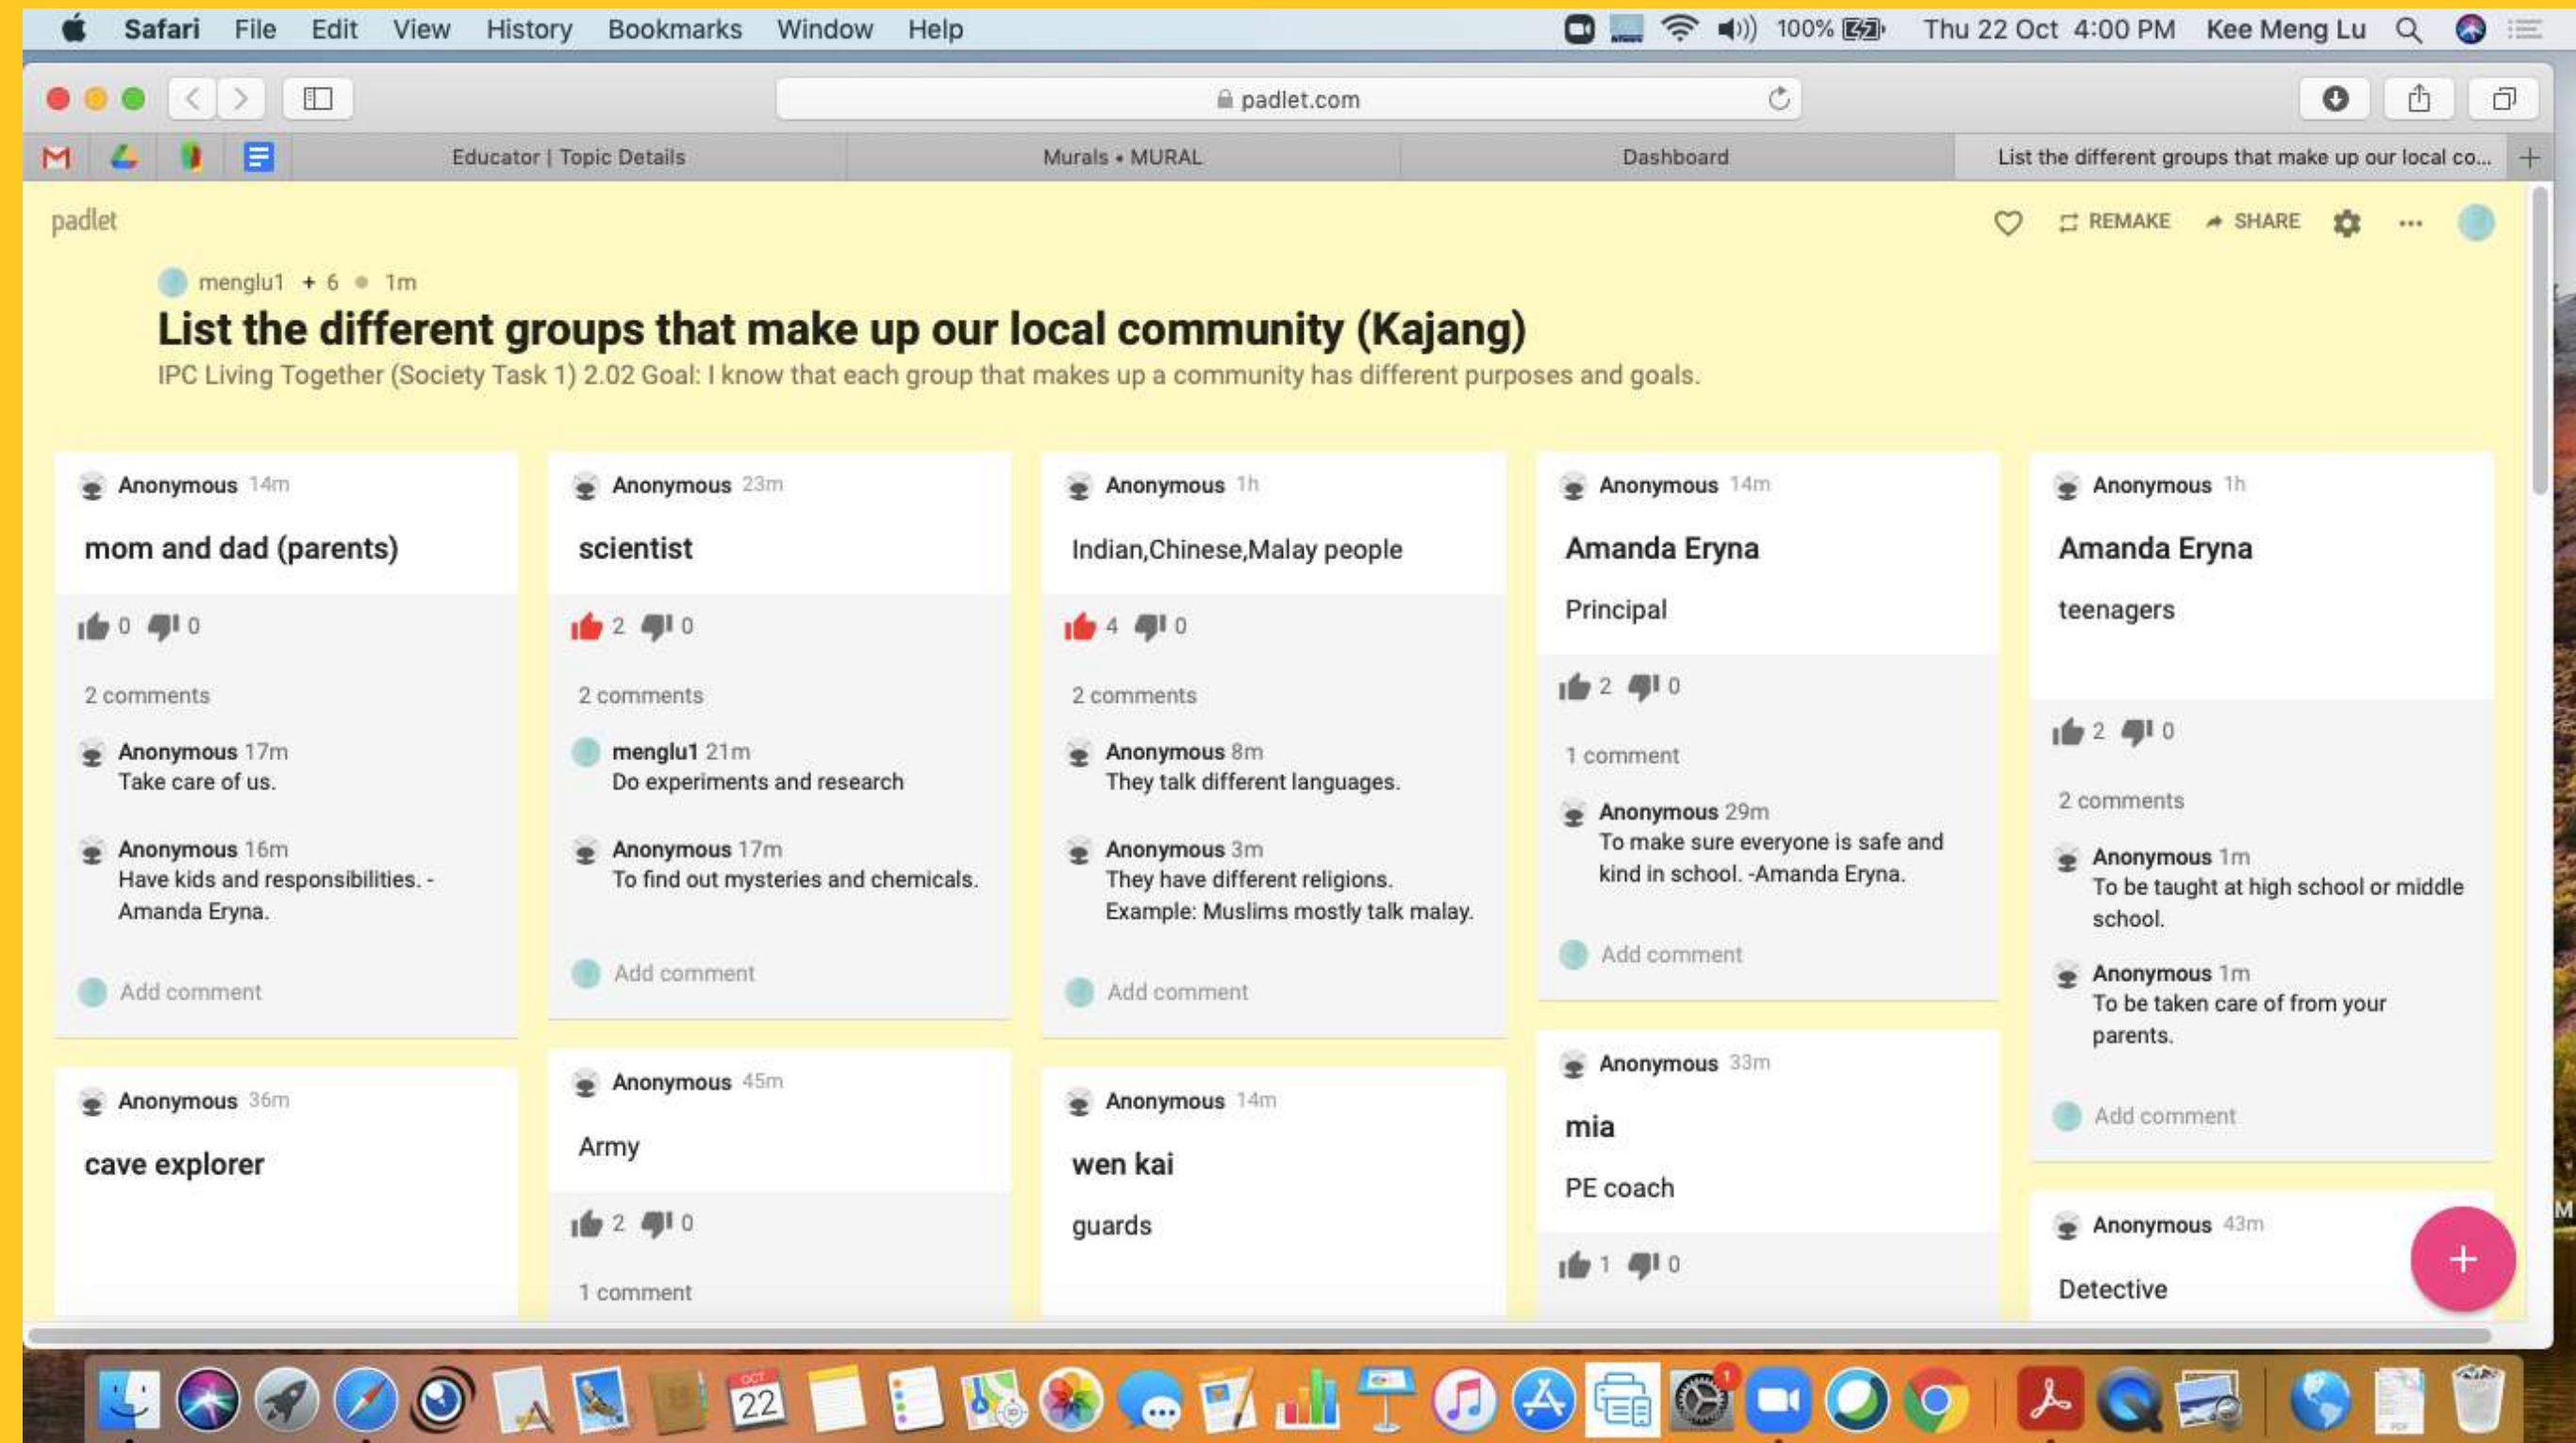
Safari File Edit View History Bookmarks Window Help 100% Thu 22 Oct 4:00 PM Kee Meng Lu

padlet.com

Educator | Topic Details | Murals • MURAL | Dashboard | List the different groups that make up our local co...

padlet

REMAKE SHARE

menglu1 + 6 • 1m

List the different groups that make up our local community (Kajang)

IPC Living Together (Society Task 1) 2.02 Goal: I know that each group that makes up a community has different purposes and goals.

Anonymous 14m
mom and dad (parents)
0 0
2 comments
Anonymous 17m
Take care of us.
Anonymous 16m
Have kids and responsibilities. - Amanda Eryna.
Add comment

Anonymous 36m
cave explorer

Anonymous 23m
scientist
2 0
2 comments
menglu1 21m
Do experiments and research
Anonymous 17m
To find out mysteries and chemicals.
Add comment

Anonymous 45m
Army
2 0
1 comment

Anonymous 1h
Indian,Chinese,Malay people
4 0
2 comments
Anonymous 8m
They talk different languages.
Anonymous 3m
They have different religions. Example: Muslims mostly talk malay.
Add comment

Anonymous 14m
wen kai
guards

Anonymous 14m
Amanda Eryna
Principal
2 0
1 comment
Anonymous 29m
To make sure everyone is safe and kind in school. -Amanda Eryna.
Add comment

Anonymous 33m
mia
PE coach
1 0

Anonymous 1h
Amanda Eryna
teenagers
2 0
2 comments
Anonymous 1m
To be taught at high school or middle school.
Anonymous 1m
To be taken care of from your parents.
Add comment

Anonymous 43m
Detective

+

22